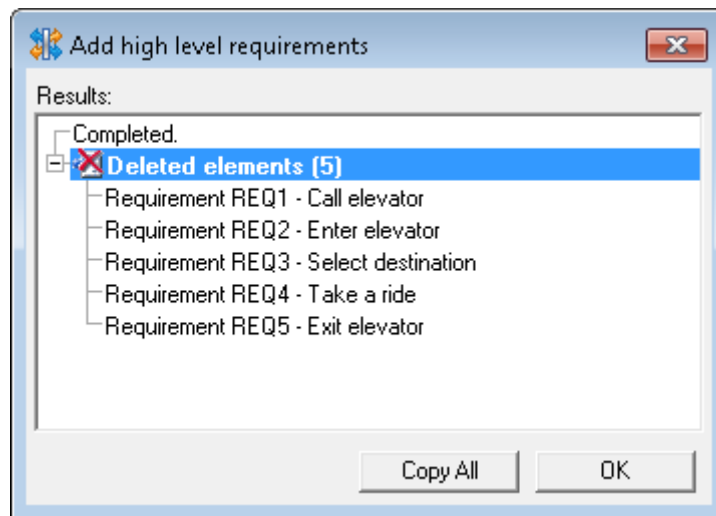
Add high level requirements

Results:

Completed.
Deleted elements (5)
Requirement REQ1 - Call elevator
Requirement REQ2 - Enter elevator
Requirement REQ3 - Select destination
Requirement REQ4 - Take a ride
Requirement REQ5 - Exit elevator

Copy All
OK